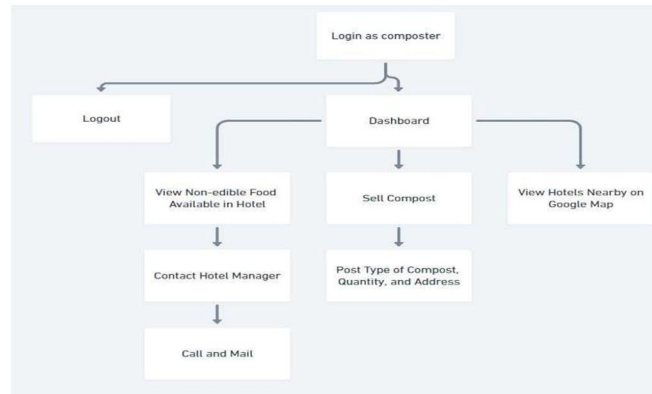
Login as composter

Logout

Dashboard

View Non-edible Food Available in Hotel

Sell Compost

View Hotels Nearby on Google Map

Contact Hotel Manager

Post Type of Compost, Quantity, and Address

Call and Mail